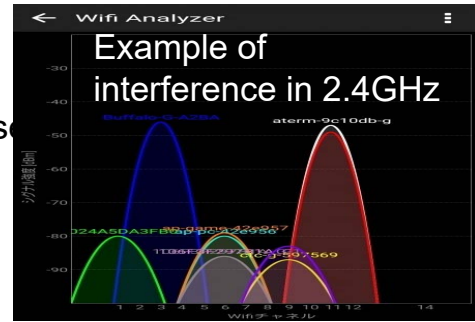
Wifi Analyzer

Example of interference in 2.4GHz

-30
-40
-50
-60
-70
-80
-90

シグナル強度 [dBm]

Buffalo-G-A2BA
aterm-9c10db-g
024A5DA3FBap-game-42e957
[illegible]42e956
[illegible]
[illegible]-597569

1 2 3 4 5 6 7 8 9 10 11 12 13 14
Wifiチャネル